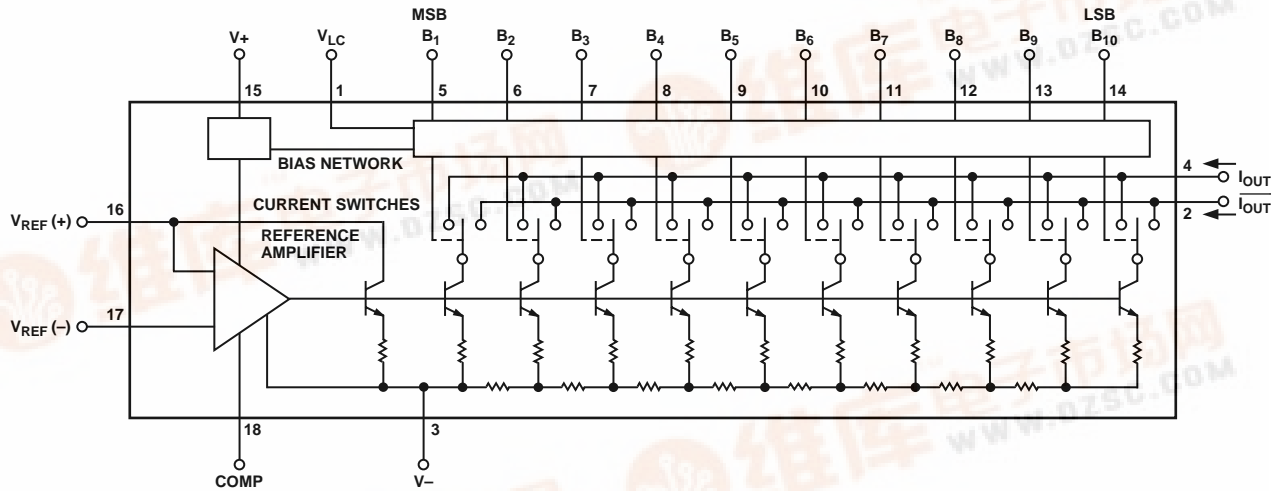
MSB

LSB

V+

$V_{LC}$

$B_1$

$B_2$

$B_3$

$B_4$

$B_5$

$B_6$

$B_7$

$B_8$

$B_9$

$B_{10}$

15

1

5

6

7

8

9

10

11

12

13

14

BIAS NETWORK

4

$I_{OUT}$

$\overline{I_{OUT}}$

2

CURRENT SWITCHES

$V_{REF}$ (+)

16

REFERENCE AMPLIFIER

$V_{REF}$ (–)

17

18

3

COMP

V–

WWW.DZSC.COM